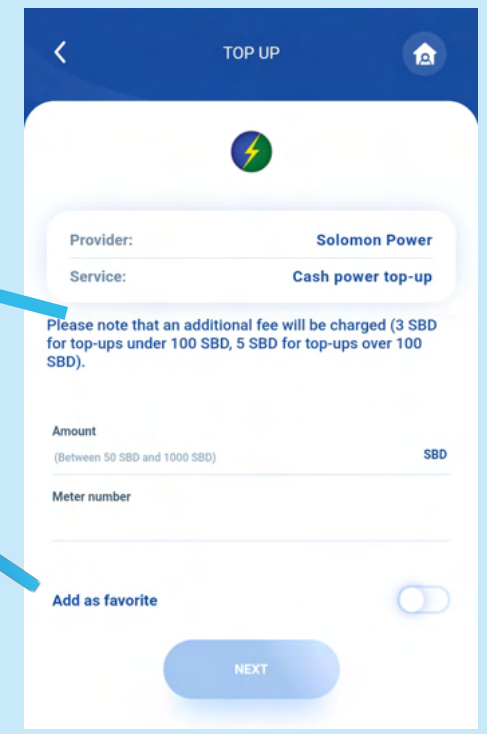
TOP UP

Provider: Solomon Power

Service: Cash power top-up

Please note that an additional fee will be charged (3 SBD for top-ups under 100 SBD, 5 SBD for top-ups over 100 SBD).

Amount

(Between 50 SBD and 1000 SBD) SBD

Meter number

Add as favorite

NEXT